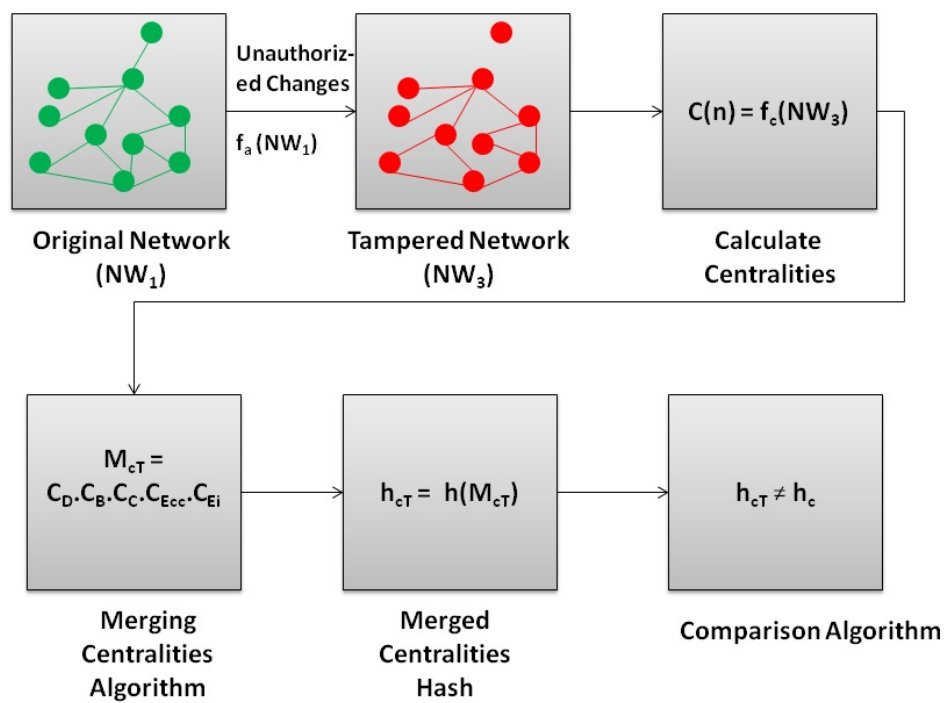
Unauthorized Changes

$f_a$ (NW$_1$)

$C(n) = f_c(NW_3)$

Original Network (NW$_1$)

Tampered Network (NW$_3$)

Calculate Centralities

$M_{cT} = C_D.C_B.C_C.C_{Ecc}.C_{Ei}$

$h_{cT} = h(M_{cT})$

$h_{cT} \neq h_c$

Merging Centralities Algorithm

Merged Centralities Hash

Comparison Algorithm